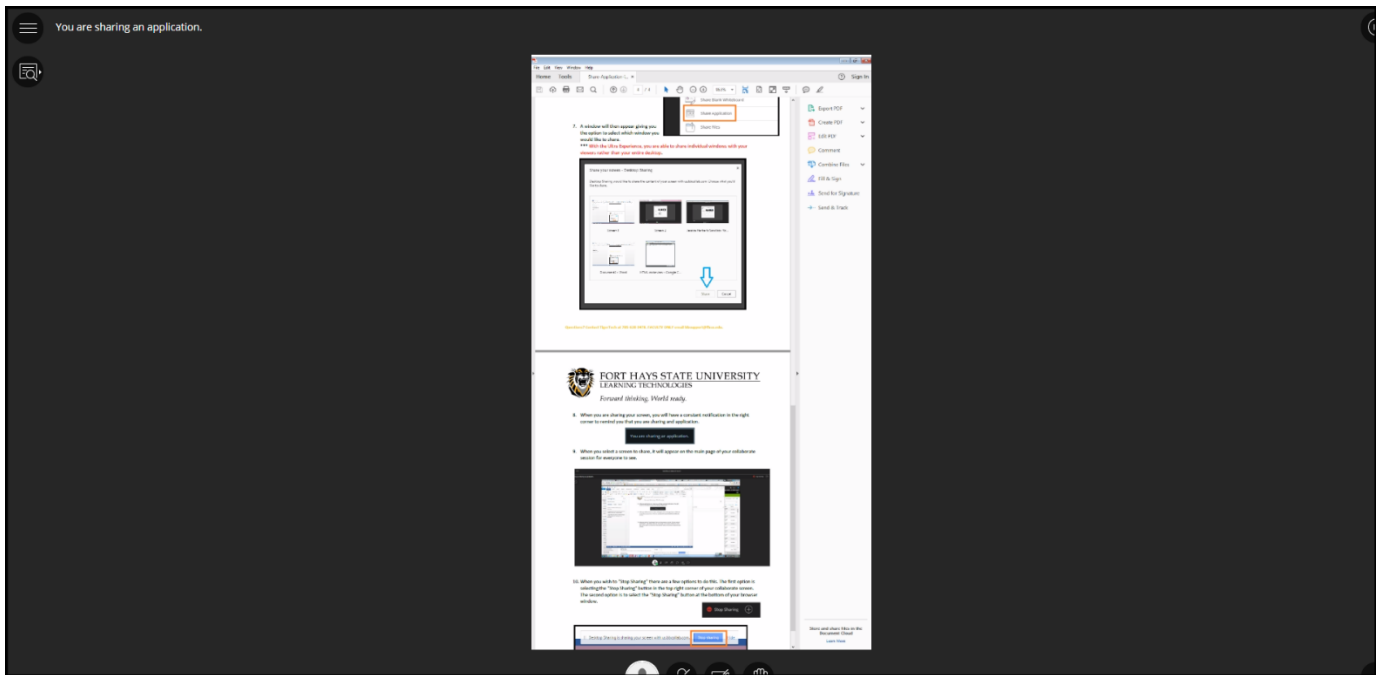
You are sharing an application.

File Edit View Window Help

Home Tools Share Application (...

Sign In

Share Blank Whiteboard

Share Application

Share Files

7. A window will then appear giving you the option to select which window you would like to share.

*** With the Ultra Experience, you are able to share individual windows with your viewers rather than your entire desktop.

Export PDF

Create PDF

Edit PDF

Comment

Combine Files

Fill & Sign

Send for Signature

Send & Track

FORT HAYS STATE UNIVERSITY
LEARNING TECHNOLOGIES

Forward thinking. World ready.

8. When you are sharing your screen, you will have a constant notification in the right corner to remind you that you are sharing and application.

You are sharing an application.

9. When you select a screen to share, it will appear on the main page of your collaborate session for everyone to see.

10. When you wish to "Stop Sharing" there are a few options to do this. The first option is selecting the "Stop Sharing" button in the top right corner of your collaborate screen. The second option is to select the "Stop Sharing" button at the bottom of your browser window.

Stop Sharing

Stop sharing

Store and share files in the Document Cloud

Learn More